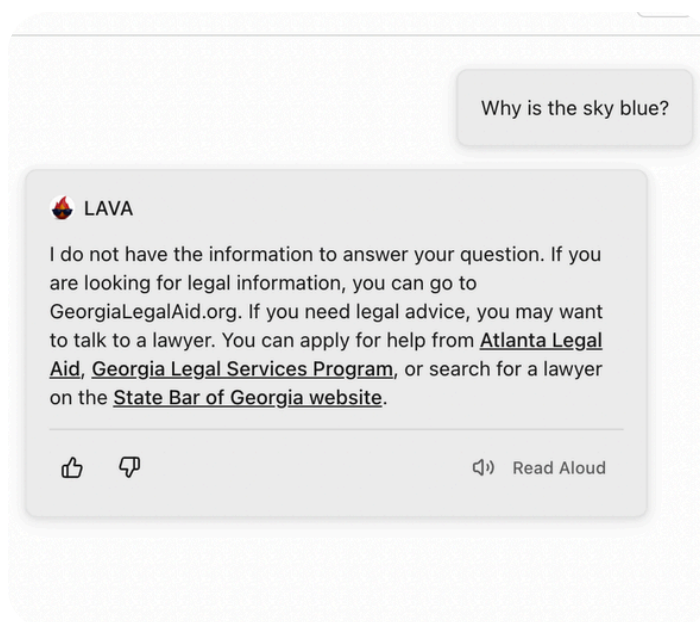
Why is the sky blue?

LAVA

I do not have the information to answer your question. If you are looking for legal information, you can go to GeorgiaLegalAid.org. If you need legal advice, you may want to talk to a lawyer. You can apply for help from Atlanta Legal Aid, Georgia Legal Services Program, or search for a lawyer on the State Bar of Georgia website.

Read Aloud